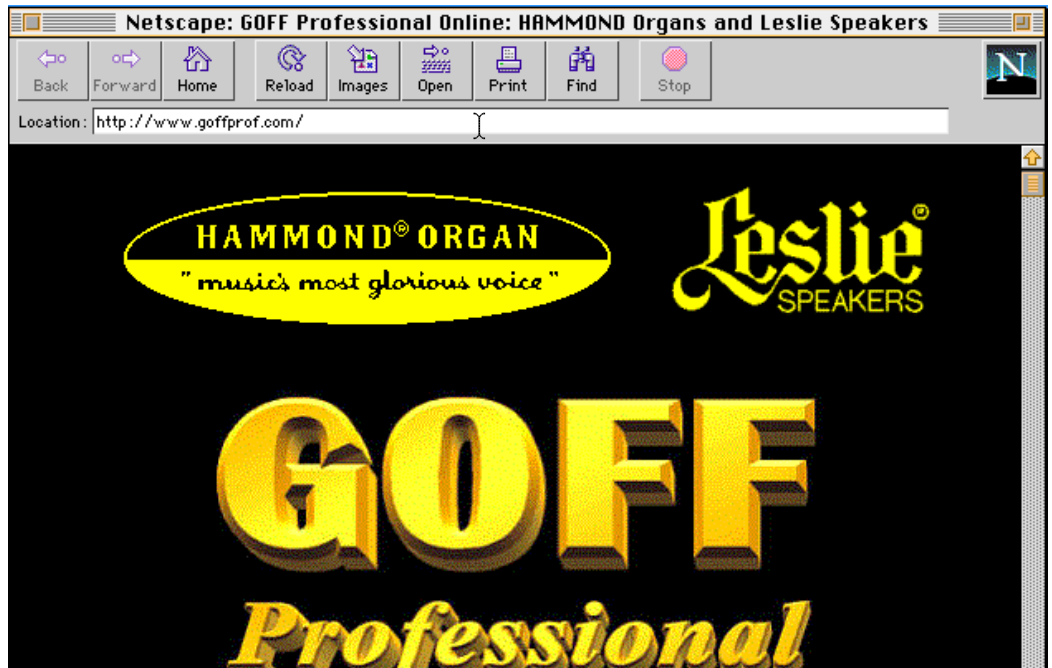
Netscape: GOFF Professional Online: HAMMOND Organs and Leslie Speakers

Back
Forward
Home
Reload
Images
Open
Print
Find
Stop

N

Location: http://www.goffprof.com/

HAMMOND® ORGAN
"music's most glorious voice"

Leslie®
SPEAKERS

GOFF
Professional